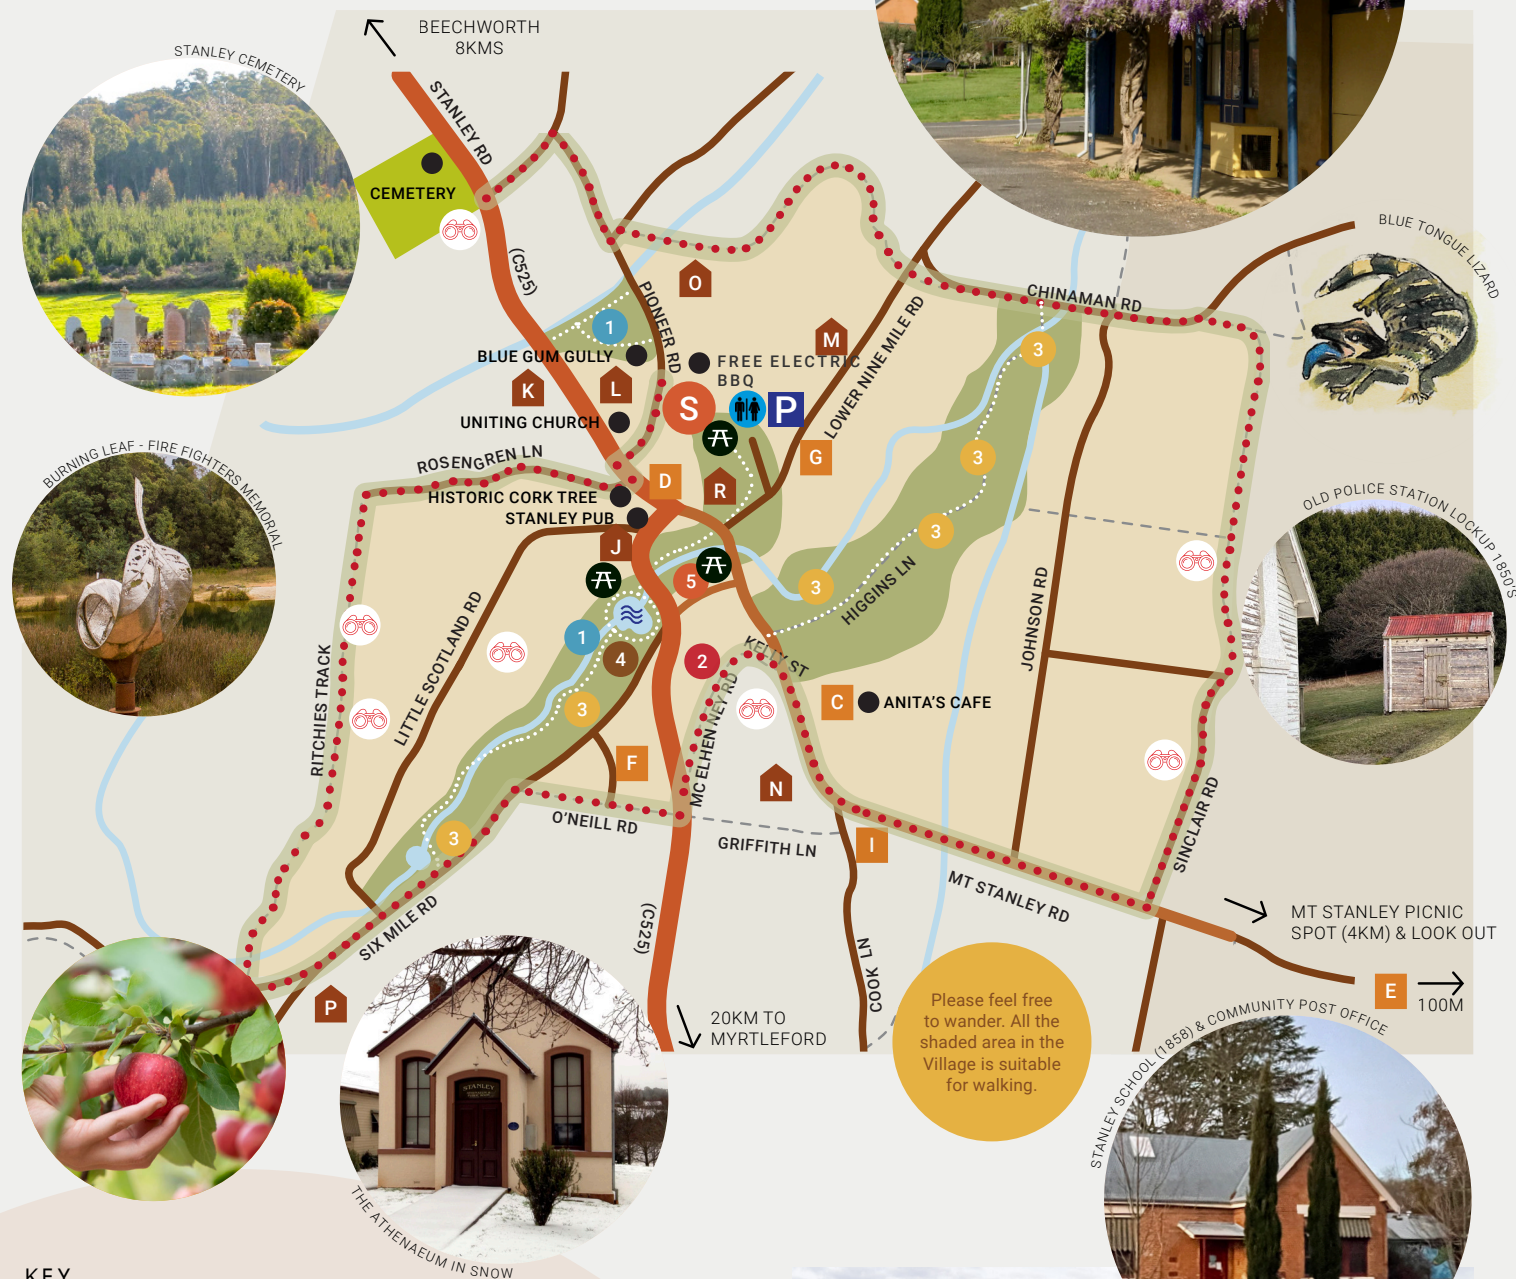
BEECHWORTH
8KMS

STANLEY CEMETERY

STANLEY RD

CEMETERY

(C525)

PIONEER RD

O

1

BLUE GUM GULLY

FREE ELECTRIC BBQ

M

LOWER NINE MILE RD

CHINAMAN RD

3

BLUE TONGUE LIZARD

K

L

UNITING CHURCH

S

P

G

3

ROSENGREN LN

BURNING LEAF - FIRE FIGHTERS MEMORIAL

HISTORIC CORK TREE

D

R

STANLEY PUB

J

3

5

3

HIGGINS LN

OLD POLICE STATION LOCKUP 1850'S

1

4

2

KELLY ST

JOHNSON RD

LITTLE SCOTLAND RD

RITCHIES TRACK

3

MC ELHENNEY RD

C

ANITA'S CAFE

F

N

O'NEILL RD

GRIFFITH LN

I

3

SINCLAIR RD

MT STANLEY RD

SIX MILE RD

(C525)

COOK LN

MT STANLEY PICNIC SPOT (4KM) & LOOK OUT

E

100M

P

20KM TO MYRTLEFORD

Please feel free to wander. All the shaded area in the Village is suitable for walking.

STANLEY

THE ATHENAEUM IN SNOW

STANLEY SCHOOL (1858) & COMMUNITY POST OFFICE

KEY